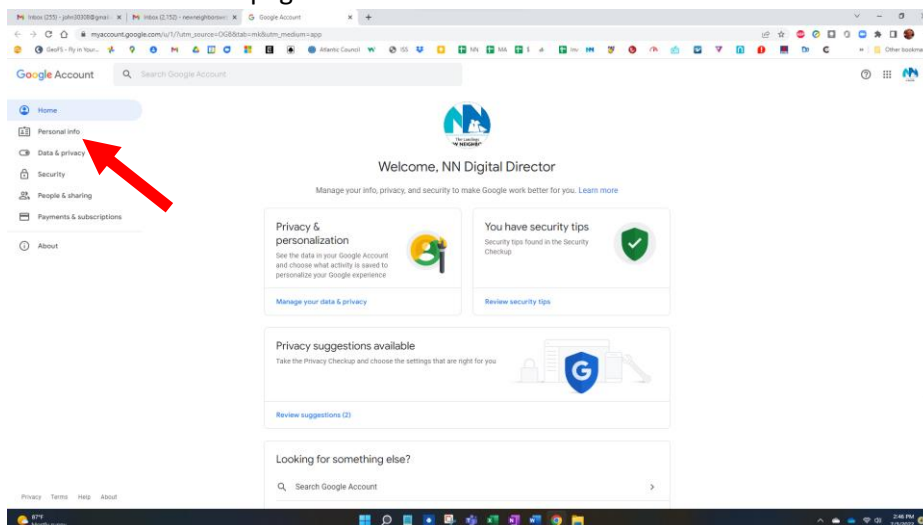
Inbox (255) - john30308@gmail ×
Inbox (2,152) - newneighborsw ×
Google Account ×
+

myaccount.google.com/u/1/?utm_source=OGB&tab=mk&utm_medium=app

GeoFS - Fly in Your...
Atlantic Council
ISS
NN
MA
Other bookmarks

Google Account
Search Google Account

Home
Personal info
Data & privacy
Security
People & sharing
Payments & subscriptions
About

The Lutcher "N NEIGHBOR"

Welcome, NN Digital Director

Manage your info, privacy, and security to make Google work better for you. Learn more

Privacy & personalization
See the data in your Google Account and choose what activity is saved to personalize your Google experience
Manage your data & privacy

You have security tips
Security tips found in the Security Checkup
Review security tips

Privacy suggestions available
Take the Privacy Checkup and choose the settings that are right for you
Review suggestions (2)

Looking for something else?
Search Google Account

Privacy Terms Help About

87°F
2:46 PM